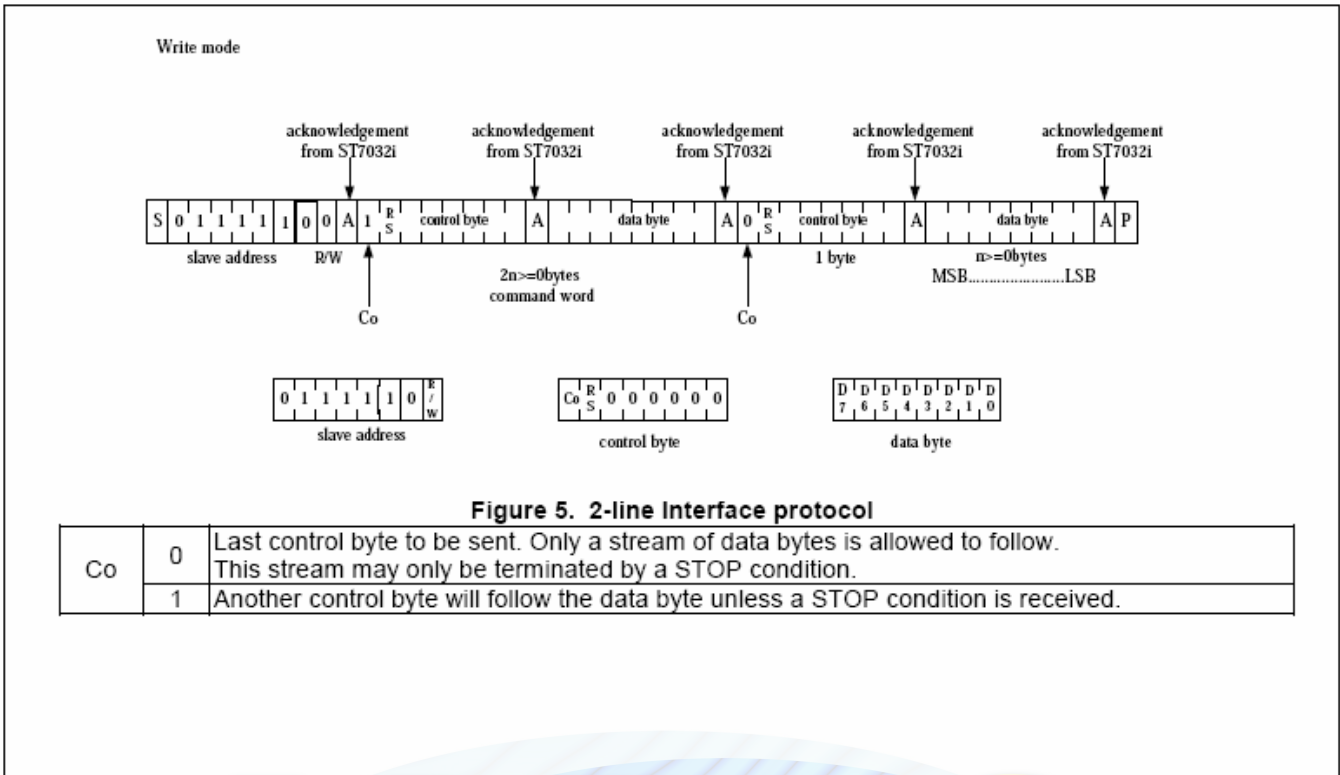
Write mode

acknowledgement from ST7032i

acknowledgement from ST7032i

acknowledgement from ST7032i

acknowledgement from ST7032i

acknowledgement from ST7032i

| S | 0 | 1 | 1 | 1 | 1 | 1 | 0 | 0 | A | 1 | RS | control byte | A | data byte | A | 0 | RS | control byte | A | data byte | A | P |
|---|---|---|---|---|---|---|---|---|---|---|---|---|---|---|---|---|---|---|---|---|---|---|

slave address

R/W

2n>=0bytes
command word

1 byte

n>=0bytes
MSB.......................LSB

Co

Co

| 0 | 1 | 1 | 1 | 1 | 1 | 0 | R/W |
|---|---|---|---|---|---|---|---|

slave address

| Co | RS | 0 | 0 | 0 | 0 | 0 | 0 |
|---|---|---|---|---|---|---|---|

control byte

| D7 | D6 | D5 | D4 | D3 | D2 | D1 | D0 |
|---|---|---|---|---|---|---|---|

data byte

Figure 5. 2-line Interface protocol

| Co | 0 | Last control byte to be sent. Only a stream of data bytes is allowed to follow. This stream may only be terminated by a STOP condition. |
|---|---|---|
| | 1 | Another control byte will follow the data byte unless a STOP condition is received. |